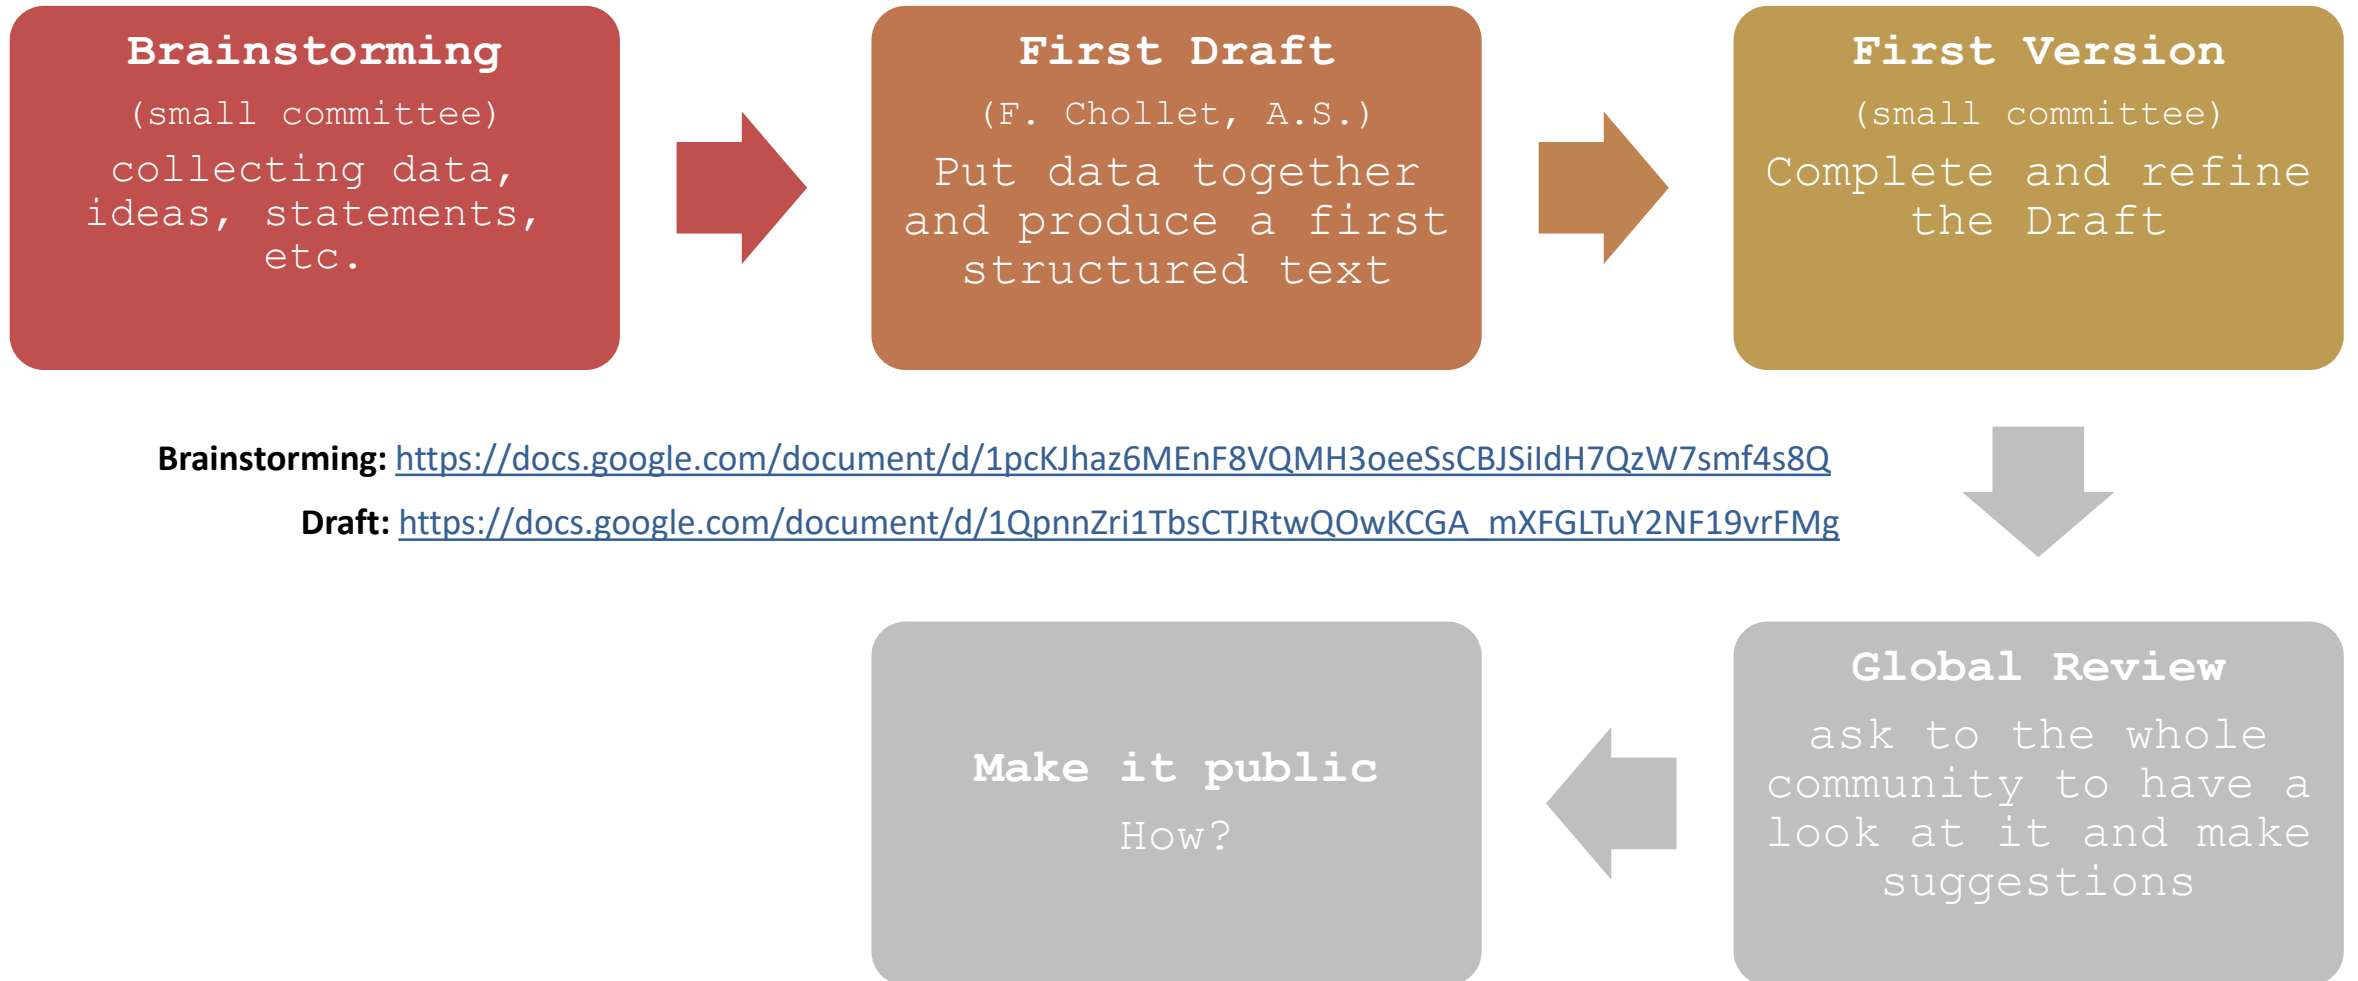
Brainstorming

(small committee)

collecting data, ideas, statements, etc.

First Draft

(F. Chollet, A.S.)

Put data together and produce a first structured text

First Version

(small committee)

Complete and refine the Draft

**Brainstorming:** https://docs.google.com/document/d/1pcKJhaz6MEnF8VQMH3oeeSsCBJSildH7QzW7smf4s8Q

**Draft:** https://docs.google.com/document/d/1QpnnZri1TbsCTJRtwQOwKCGA_mXFGLTuY2NF19vrFMg

Global Review

ask to the whole community to have a look at it and make suggestions

Make it public

How?